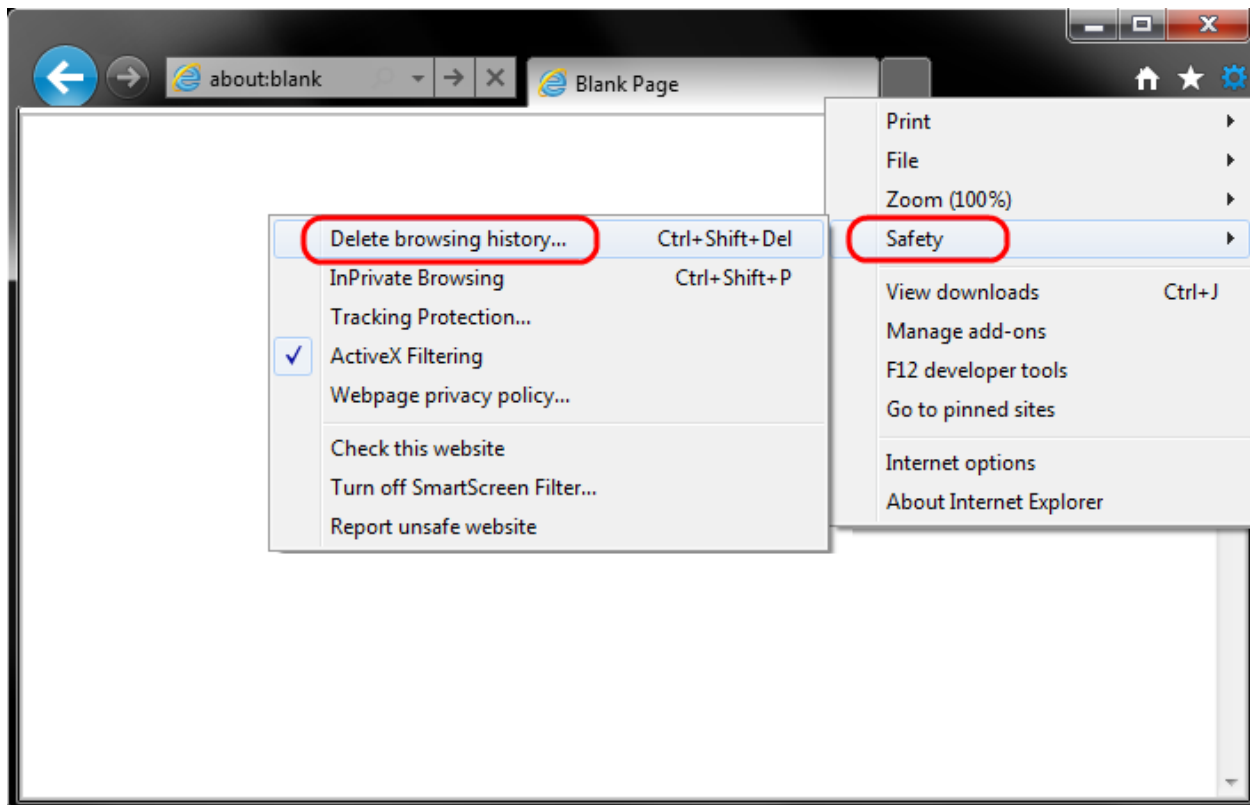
about:blank

Blank Page

Print
File
Zoom (100%)
Safety
View downloads Ctrl+J
Manage add-ons
F12 developer tools
Go to pinned sites
Internet options
About Internet Explorer

Delete browsing history... Ctrl+Shift+Del
InPrivate Browsing Ctrl+Shift+P
Tracking Protection...
✓ ActiveX Filtering
Webpage privacy policy...
Check this website
Turn off SmartScreen Filter...
Report unsafe website